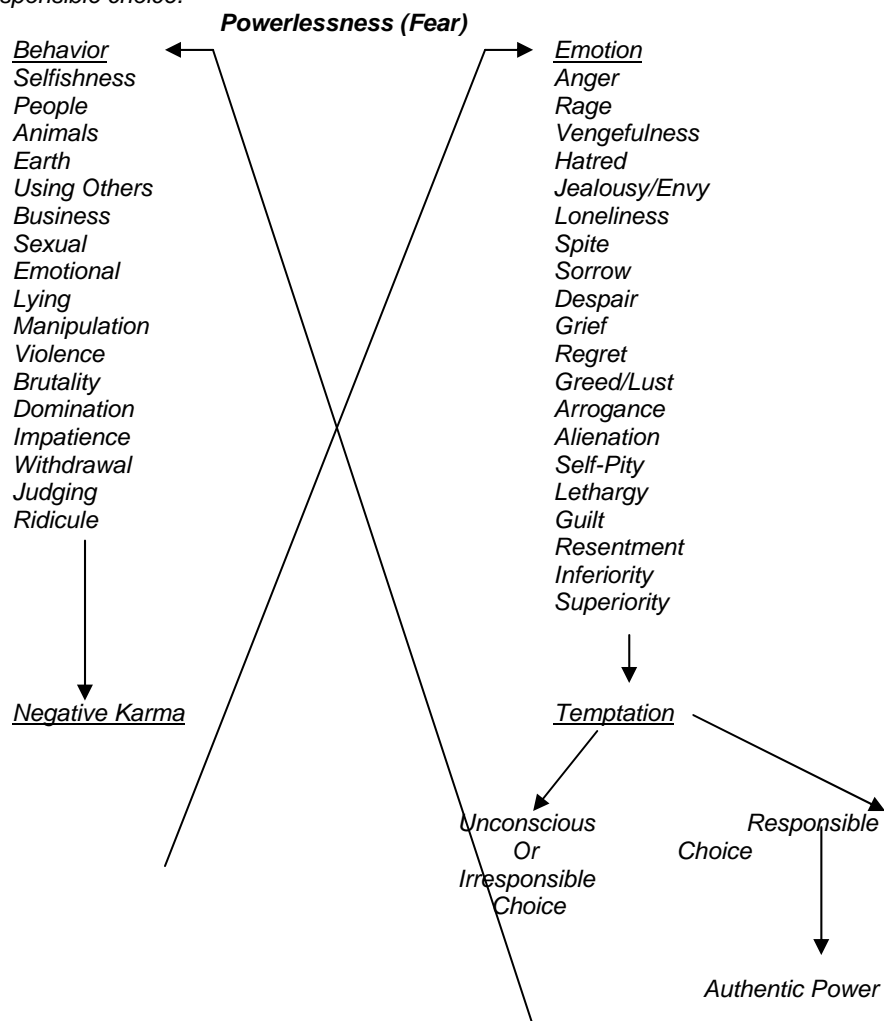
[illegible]sponsible choice.

**Powerlessness (Fear)**

Behavior
Selfishness
People
Animals
Earth
Using Others
Business
Sexual
Emotional
Lying
Manipulation
Violence
Brutality
Domination
Impatience
Withdrawal
Judging
Ridicule

Negative Karma

Emotion
Anger
Rage
Vengefulness
Hatred
Jealousy/Envy
Loneliness
Spite
Sorrow
Despair
Grief
Regret
Greed/Lust
Arrogance
Alienation
Self-Pity
Lethargy
Guilt
Resentment
Inferiority
Superiority

Temptation

Unconscious Or Irresponsible Choice

Responsible Choice

Authentic Power